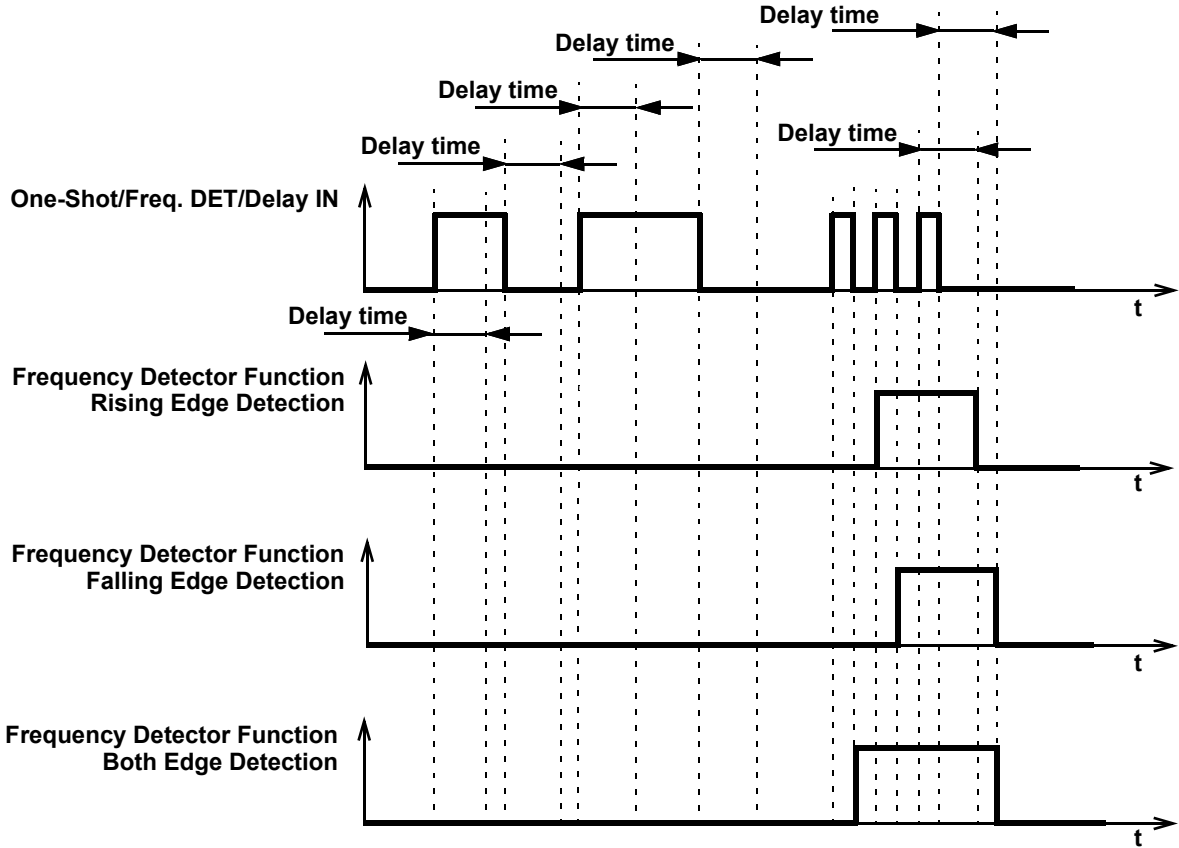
Delay time

Delay time

Delay time

Delay time

Delay time

One-Shot/Freq. DET/Delay IN

t

Delay time

Frequency Detector Function
Rising Edge Detection

t

Frequency Detector Function
Falling Edge Detection

t

Frequency Detector Function
Both Edge Detection

t